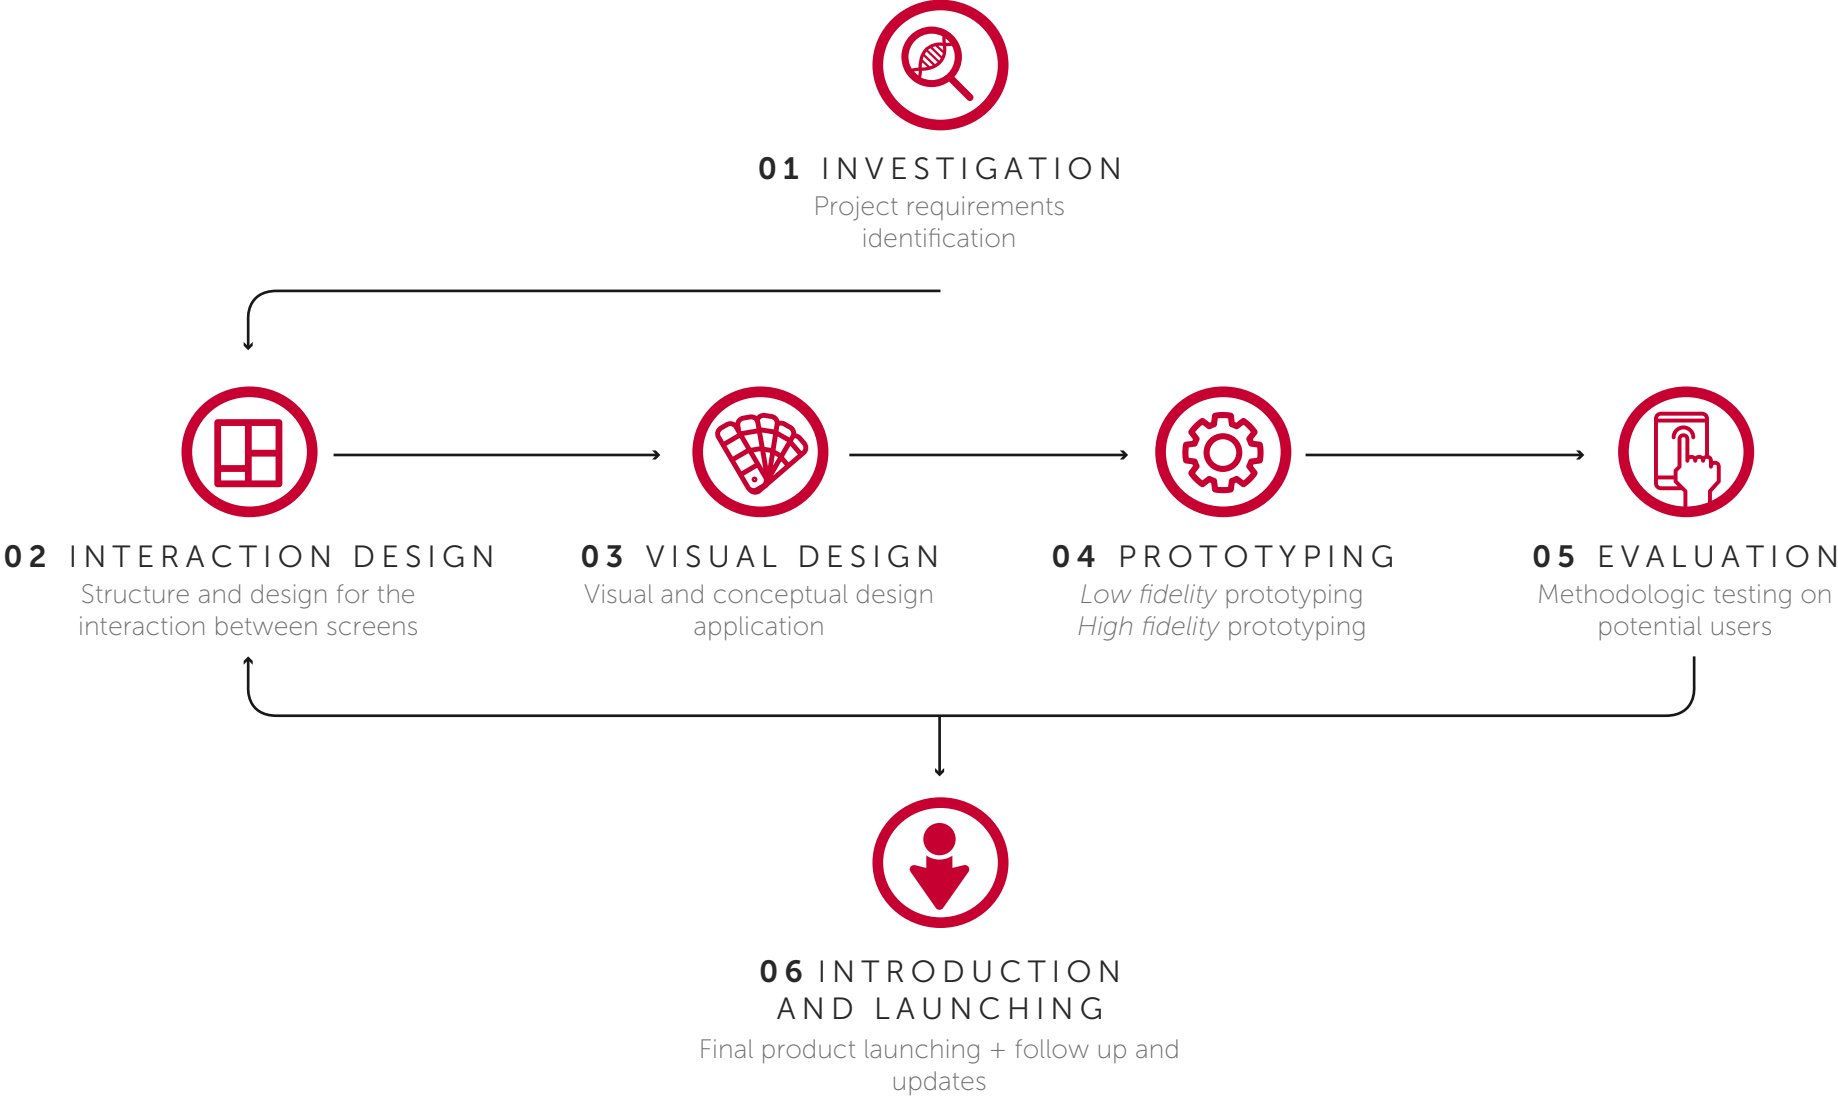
01 INVESTIGATION
Project requirements identification

02 INTERACTION DESIGN
Structure and design for the interaction between screens

03 VISUAL DESIGN
Visual and conceptual design application

04 PROTOTYPING
*Low fidelity* prototyping
*High fidelity* prototyping

05 EVALUATION
Methodologic testing on potential users

06 INTRODUCTION AND LAUNCHING
Final product launching + follow up and updates